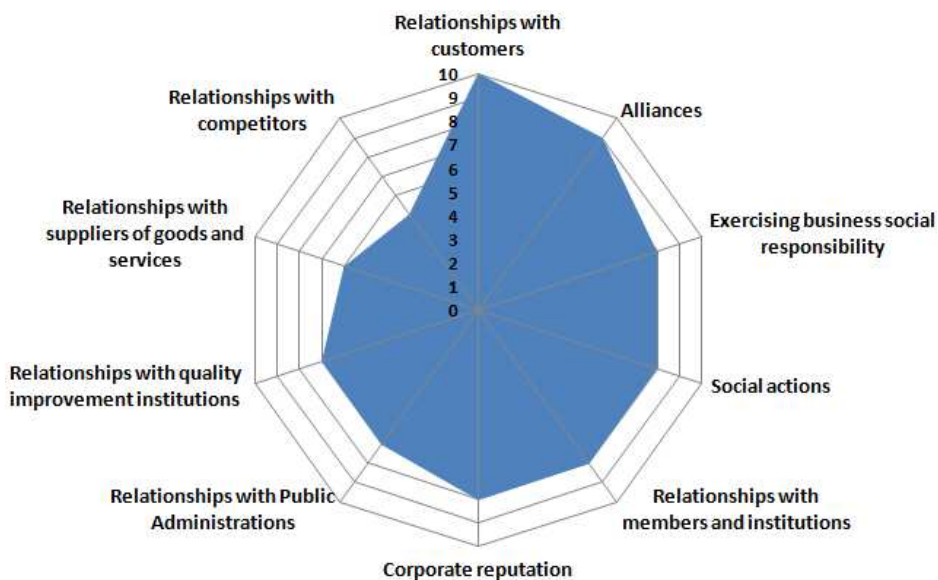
Relationships with customers

10
9
8
7
6
5
4
3
2
1
0

Alliances

Exercising business social responsibility

Social actions

Relationships with members and institutions

Corporate reputation

Relationships with Public Administrations

Relationships with quality improvement institutions

Relationships with suppliers of goods and services

Relationships with competitors